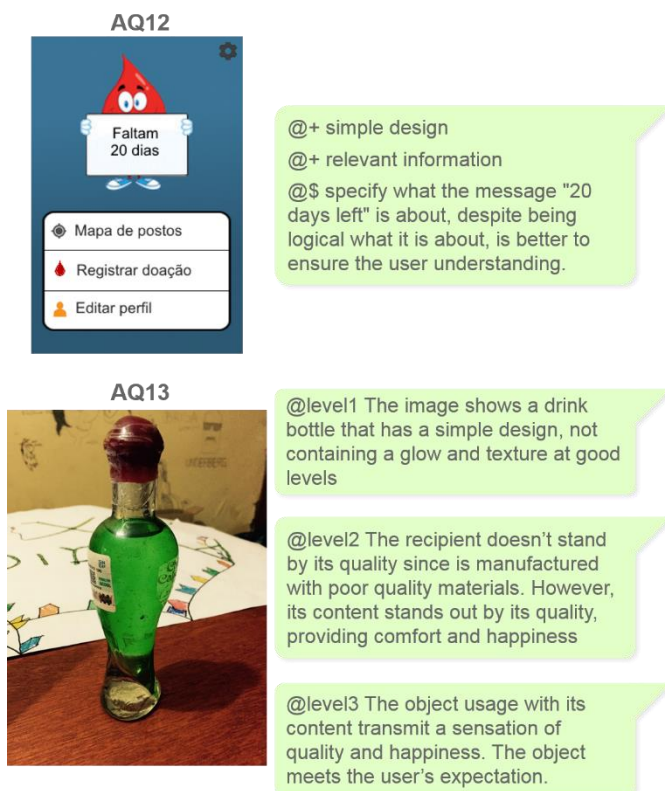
AQ12

Faltam
20 dias

Mapa de postos

Registrar doação

Editar perfil

@+ simple design

@+ relevant information

@$ specify what the message "20 days left" is about, despite being logical what it is about, is better to ensure the user understanding.

AQ13

@level1 The image shows a drink bottle that has a simple design, not containing a glow and texture at good levels

@level2 The recipient doesn't stand by its quality since is manufactured with poor quality materials. However, its content stands out by its quality, providing comfort and happiness

@level3 The object usage with its content transmit a sensation of quality and happiness. The object meets the user's expectation.